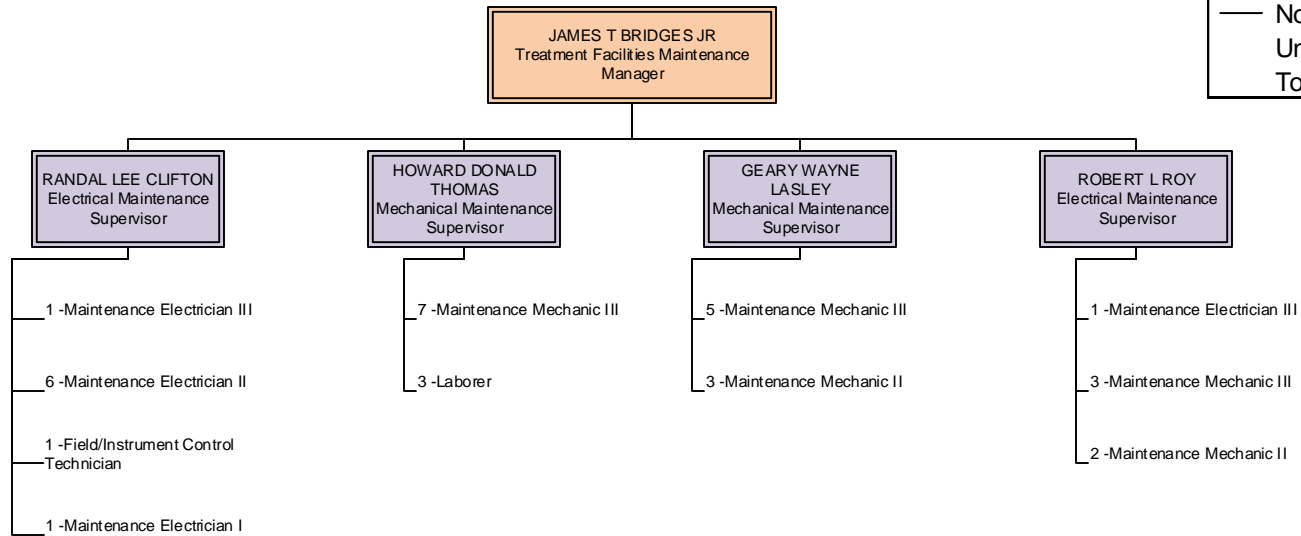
JAMES T BRIDGES JR
Treatment Facilities Maintenance Manager

No
Ur
To

RANDAL LEE CLIFTON
Electrical Maintenance Supervisor

1 -Maintenance Electrician III

6 -Maintenance Electrician II

1 -Field/Instrument Control Technician

1 -Maintenance Electrician I

HOWARD DONALD THOMAS
Mechanical Maintenance Supervisor

7 -Maintenance Mechanic III

3 -Laborer

GEARY WAYNE LASLEY
Mechanical Maintenance Supervisor

5 -Maintenance Mechanic III

3 -Maintenance Mechanic II

ROBERT L ROY
Electrical Maintenance Supervisor

1 -Maintenance Electrician III

3 -Maintenance Mechanic III

2 -Maintenance Mechanic II